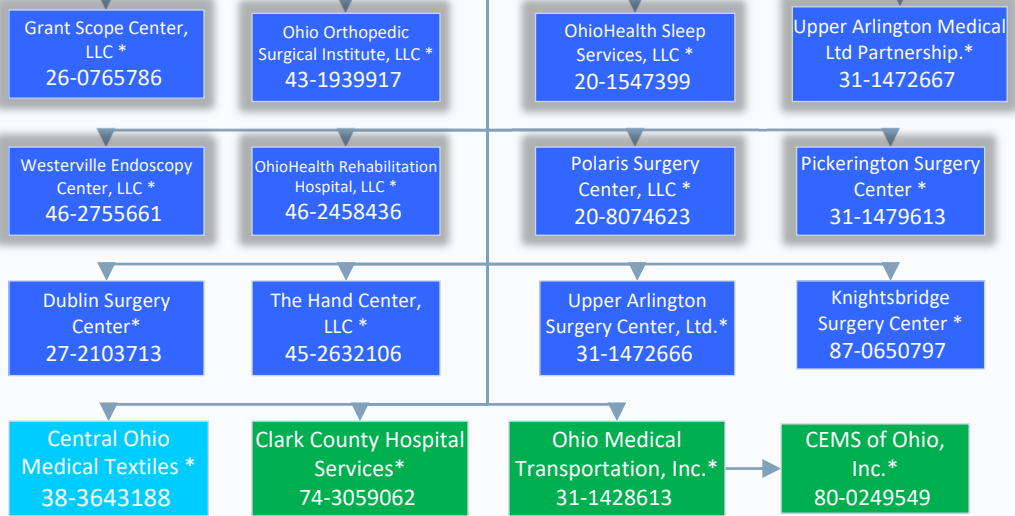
Grant Scope Center, LLC *
26-0765786

Ohio Orthopedic Surgical Institute, LLC *
43-1939917

OhioHealth Sleep Services, LLC *
20-1547399

Upper Arlington Medical Ltd Partnership.*
31-1472667

Westerville Endoscopy Center, LLC *
46-2755661

OhioHealth Rehabilitation Hospital, LLC *
46-2458436

Polaris Surgery Center, LLC *
20-8074623

Pickerington Surgery Center *
31-1479613

Dublin Surgery Center*
27-2103713

The Hand Center, LLC *
45-2632106

Upper Arlington Surgery Center, Ltd.*
31-1472666

Knightsbridge Surgery Center *
87-0650797

Central Ohio Medical Textiles *
38-3643188

Clark County Hospital Services*
74-3059062

Ohio Medical Transportation, Inc.*
31-1428613

CEMS of Ohio, Inc.*
80-0249549